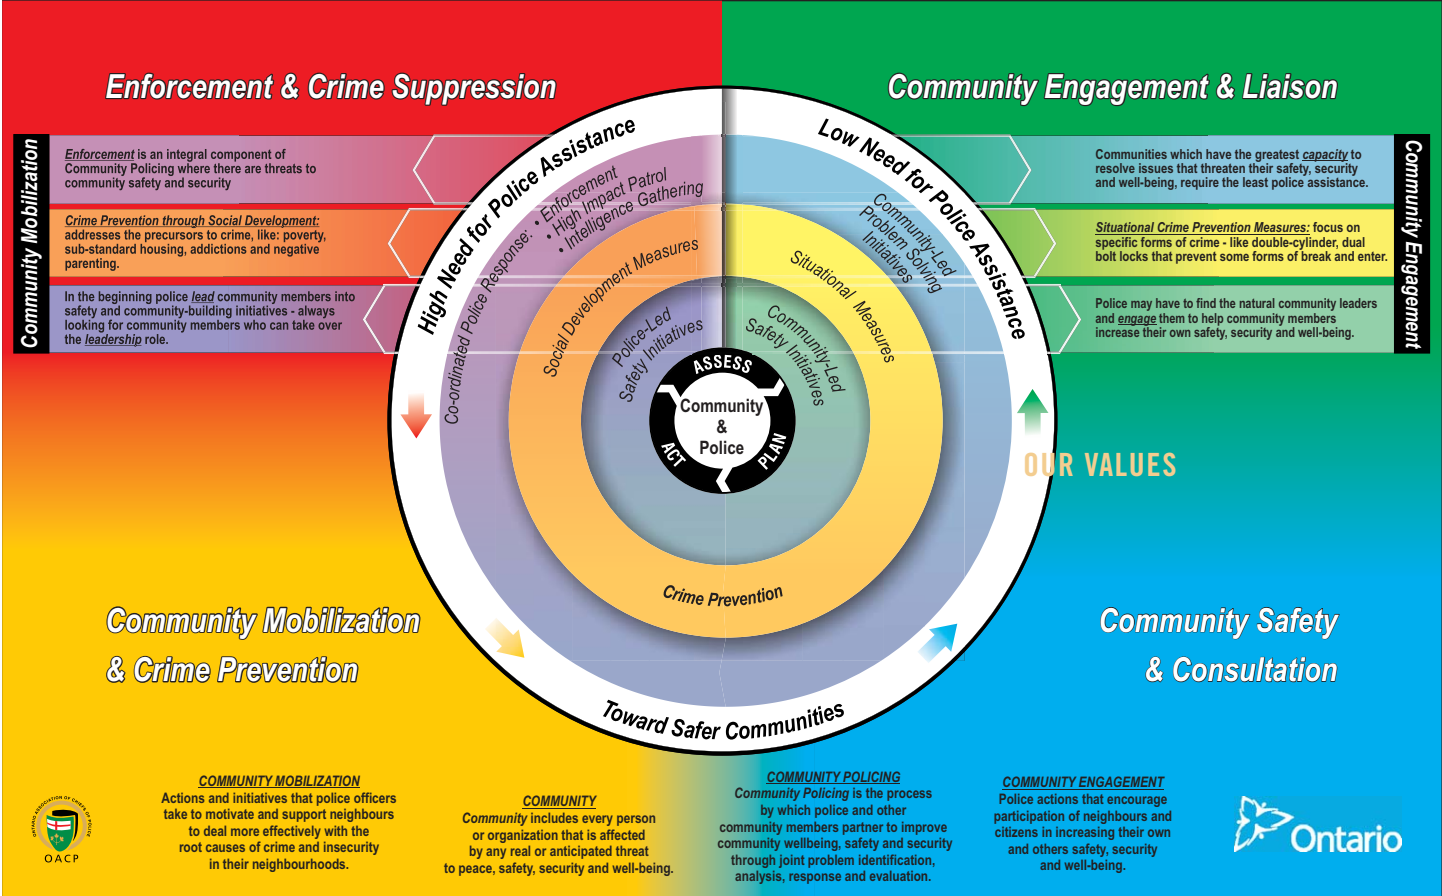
Enforcement & Crime Suppression

Community Engagement & Liaison

Community Mobilization

Enforcement is an integral component of Community Policing where there are threats to community safety and security

Crime Prevention through Social Development: addresses the precursors to crime, like: poverty, sub-standard housing, addictions and negative parenting.

In the beginning police lead community members into safety and community-building initiatives - always looking for community members who can take over the leadership role.

Community Engagement

Communities which have the greatest capacity to resolve issues that threaten their safety, security and well-being, require the least police assistance.

Situational Crime Prevention Measures: focus on specific forms of crime - like double-cylinder, dual bolt locks that prevent some forms of break and enter.

Police may have to find the natural community leaders and engage them to help community members increase their own safety, security and well-being.

High Need for Police Assistance

Low Need for Police Assistance

Co-ordinated Police Response: • Enforcement • High Impact Patrol • Intelligence Gathering

Community-Led Problem Solving Initiatives

Social Development Measures

Situational Measures

Police-Led Safety Initiatives

Community-Led Safety Initiatives

ASSESS

Community & Police

ACT

PLAN

Crime Prevention

OUR VALUES

Toward Safer Communities

Community Mobilization & Crime Prevention

Community Safety & Consultation

COMMUNITY MOBILIZATION
Actions and initiatives that police officers take to motivate and support neighbours to deal more effectively with the root causes of crime and insecurity in their neighbourhoods.

COMMUNITY
Community includes every person or organization that is affected by any real or anticipated threat to peace, safety, security and well-being.

COMMUNITY POLICING
Community Policing is the process by which police and other community members partner to improve community wellbeing, safety and security through joint problem identification, analysis, response and evaluation.

COMMUNITY ENGAGEMENT
Police actions that encourage participation of neighbours and citizens in increasing their own and others safety, security and well-being.

OACP

Ontario